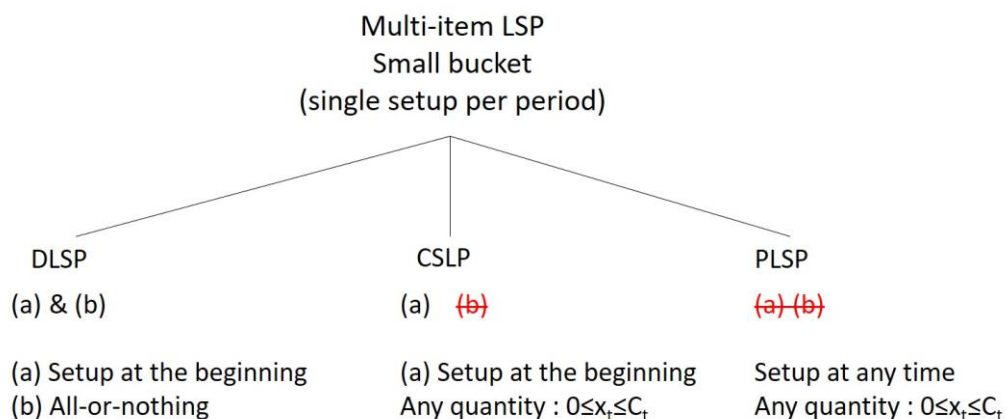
Multi-item LSP
Small bucket
(single setup per period)

DLSP

(a) & (b)

(a) Setup at the beginning
(b) All-or-nothing

CSLP

(a) (b)

(a) Setup at the beginning
Any quantity : $0 \leq x_t \leq C_t$

PLSP

(a) (b)

Setup at any time
Any quantity : $0 \leq x_t \leq C_t$